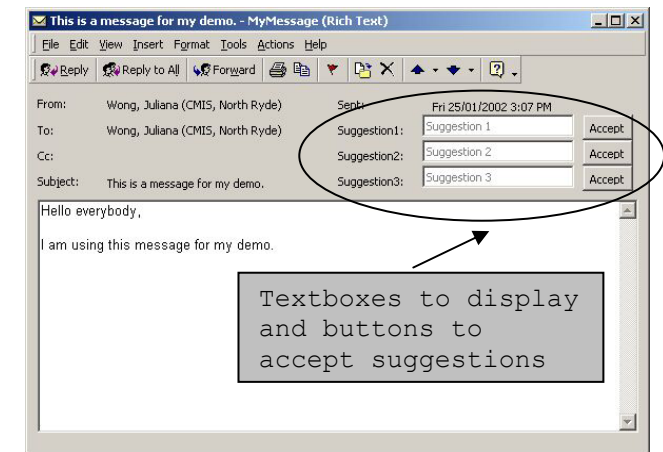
This is a message for my demo. - MyMessage (Rich Text)

File Edit View Insert Format Tools Actions Help

Reply Reply to All Forward

From: Wong, Juliana (CMIS, North Ryde)
To: Wong, Juliana (CMIS, North Ryde)
Cc:
Subject: This is a message for my demo.

Sent: Fri 25/01/2002 3:07 PM
Suggestion1: Suggestion 1 Accept
Suggestion2: Suggestion 2 Accept
Suggestion3: Suggestion 3 Accept

Hello everybody,

I am using this message for my demo.

Textboxes to display and buttons to accept suggestions